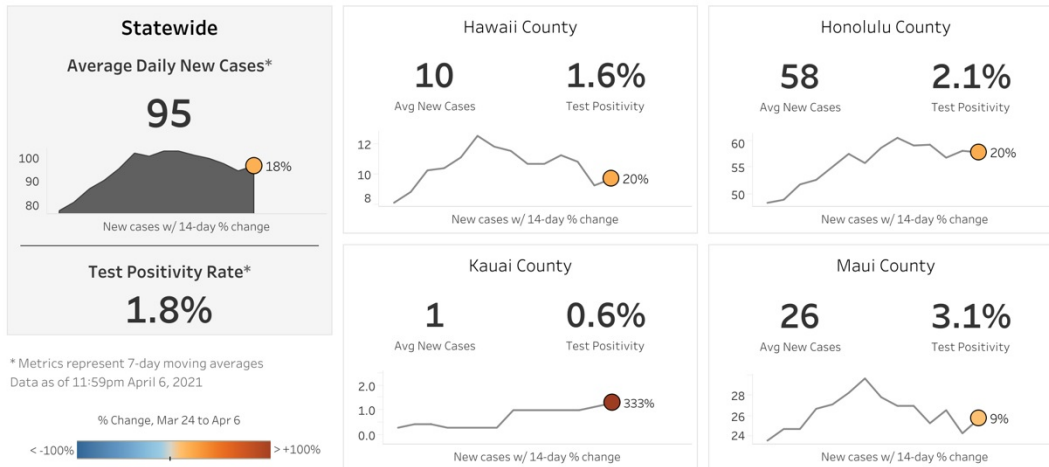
Statewide

Average Daily New Cases*

95

100
90
80

18%

New cases w/ 14-day % change

Test Positivity Rate*

1.8%

* Metrics represent 7-day moving averages
Data as of 11:59pm April 6, 2021

% Change, Mar 24 to Apr 6

< -100%

> +100%

Hawaii County

10
Avg New Cases

1.6%
Test Positivity

12
10
8

20%

New cases w/ 14-day % change

Honolulu County

58
Avg New Cases

2.1%
Test Positivity

60
55
50

20%

New cases w/ 14-day % change

Kauai County

1
Avg New Cases

0.6%
Test Positivity

2.0
1.0
0.0

333%

New cases w/ 14-day % change

Maui County

26
Avg New Cases

3.1%
Test Positivity

28
26
24

9%

New cases w/ 14-day % change